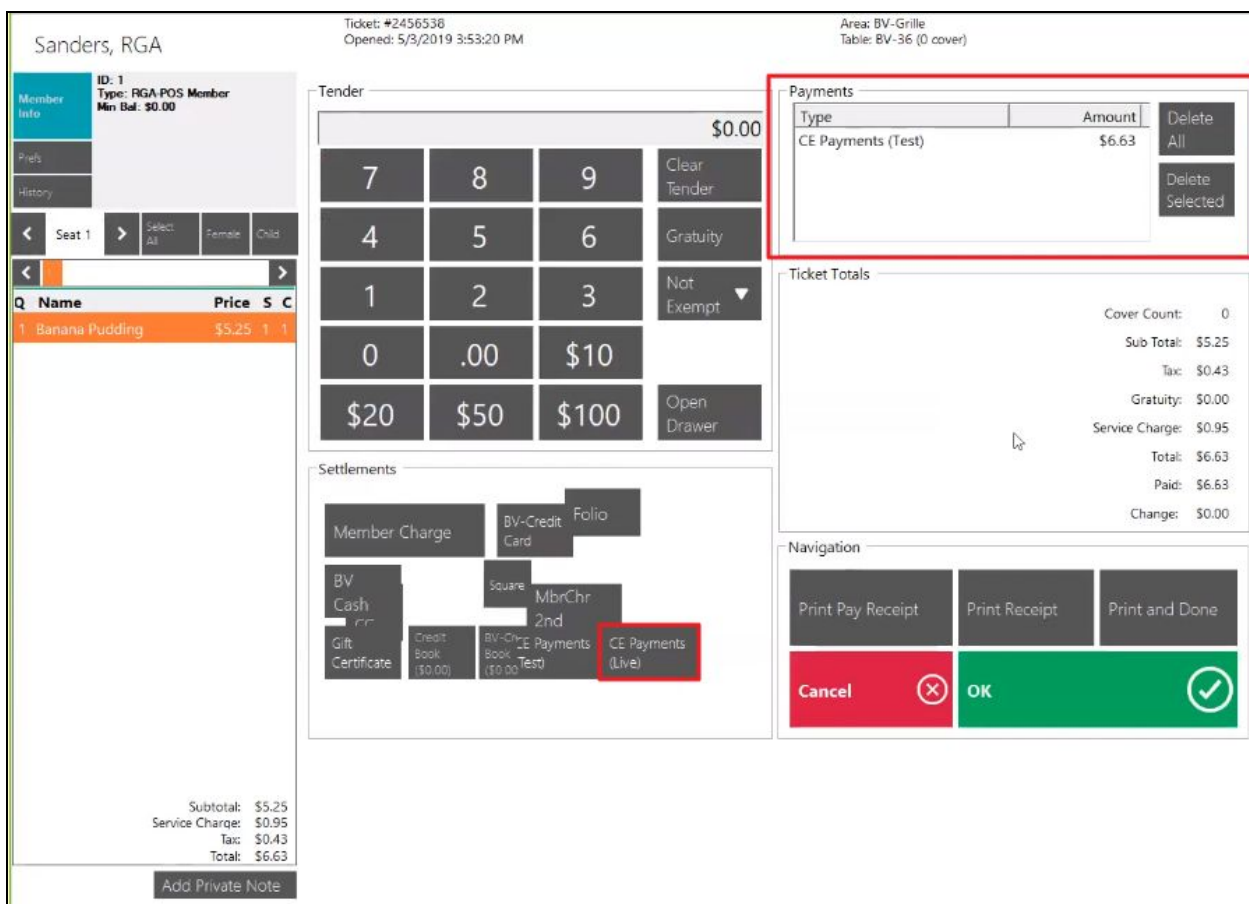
Sanders, RGA

Ticket: #2456538
Opened: 5/3/2019 3:53:20 PM

Area: BV-Grille
Table: BV-36 (0 cover)

Member Info

ID: 1
Type: RGA-POS Member
Min Bal: $0.00

Prefs

History

Seat 1

Select All

Female

Child

| Q | Name | Price | S | C |
|---|---|---|---|---|
| 1 | Banana Pudding | $5.25 | 1 | 1 |

Subtotal: $5.25
Service Charge: $0.95
Tax: $0.43
Total: $6.63

Add Private Note

Tender

$0.00

7 8 9 Clear Tender
4 5 6 Gratuity
1 2 3 Not Exempt
0 .00 $10
$20 $50 $100 Open Drawer

Settlements

Member Charge
BV-Credit Card
Folio
BV Cash
CC
Square
MbrChr 2nd
Gift Certificate
Credit Book ($0.00)
BV-Cr Book ($0.00)
CE Payments (Test)
CE Payments (Live)

Payments

| Type | Amount |
|---|---|
| CE Payments (Test) | $6.63 |

Delete All

Delete Selected

Ticket Totals

Cover Count: 0
Sub Total: $5.25
Tax: $0.43
Gratuity: $0.00
Service Charge: $0.95
Total: $6.63
Paid: $6.63
Change: $0.00

Navigation

Print Pay Receipt
Print Receipt
Print and Done

Cancel

OK